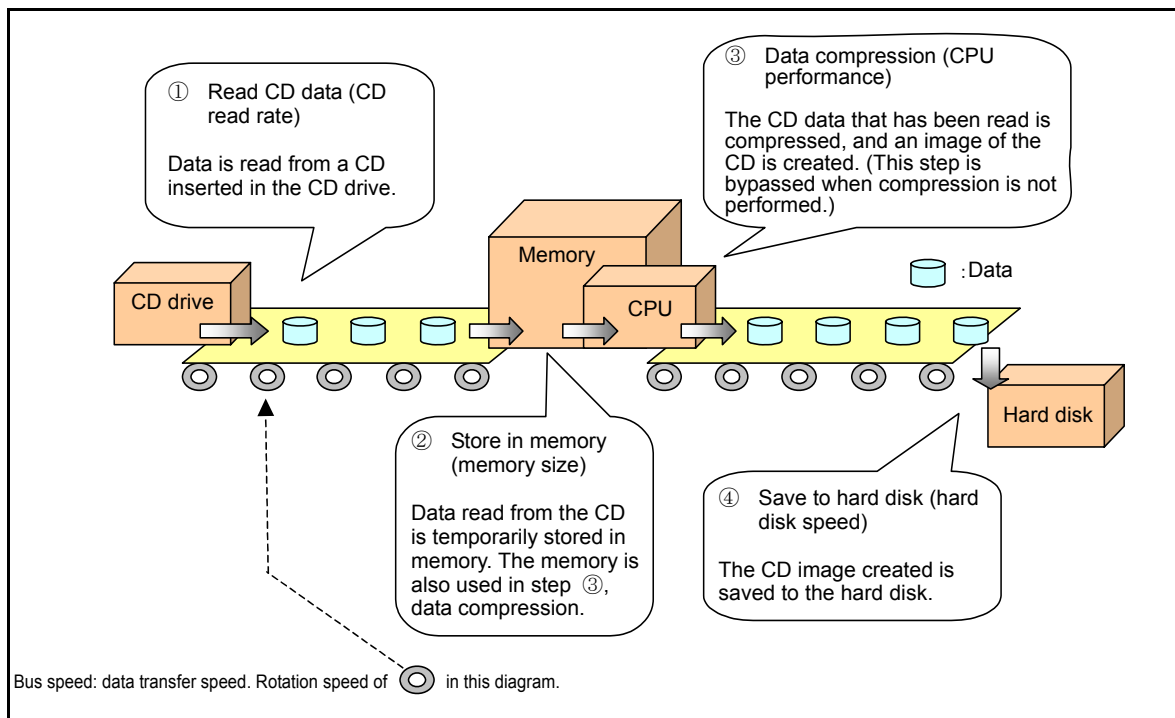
① Read CD data (CD read rate)

Data is read from a CD inserted in the CD drive.

③ Data compression (CPU performance)

The CD data that has been read is compressed, and an image of the CD is created. (This step is bypassed when compression is not performed.)

Memory

:Data

CD drive

CPU

Hard disk

② Store in memory (memory size)

Data read from the CD is temporarily stored in memory. The memory is also used in step ③, data compression.

④ Save to hard disk (hard disk speed)

The CD image created is saved to the hard disk.

Bus speed: data transfer speed. Rotation speed of in this diagram.